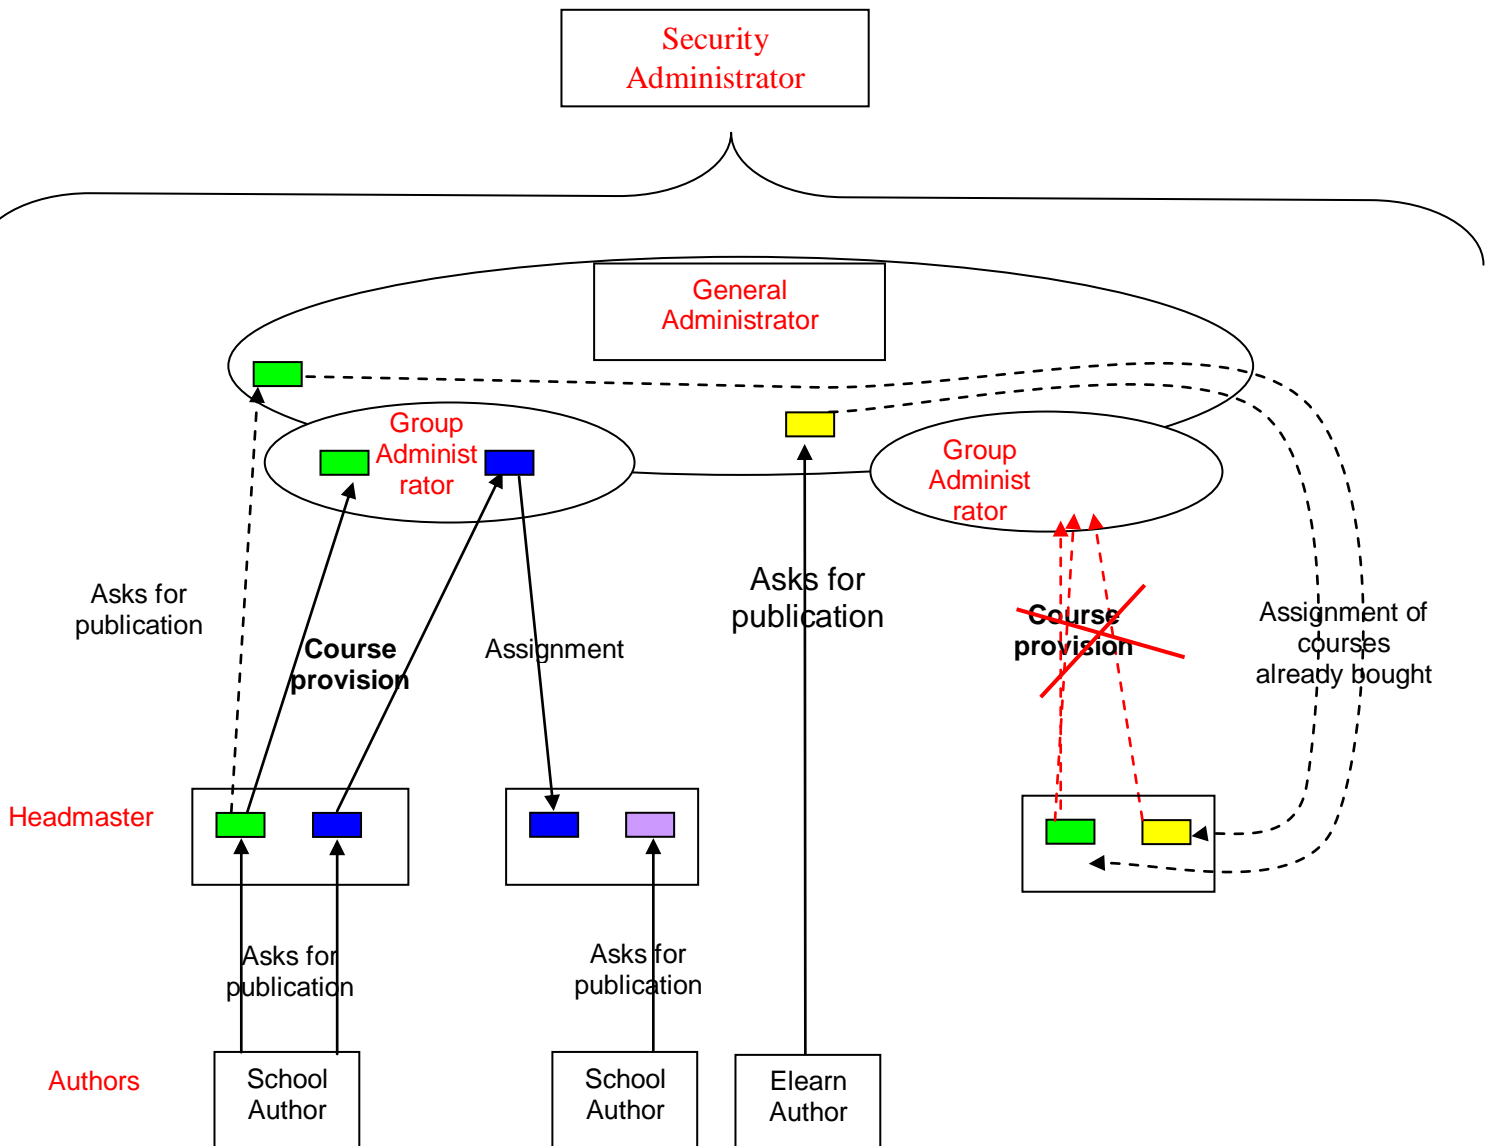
Security Administrator

General Administrator

Group Administ rator

Group Administ rator

Asks for publication

Course provision

Assignment

Asks for publication

Course provision

Assignment of courses already bought

Headmaster

Asks for publication

Asks for publication

Authors

School Author

School Author

Elearn Author